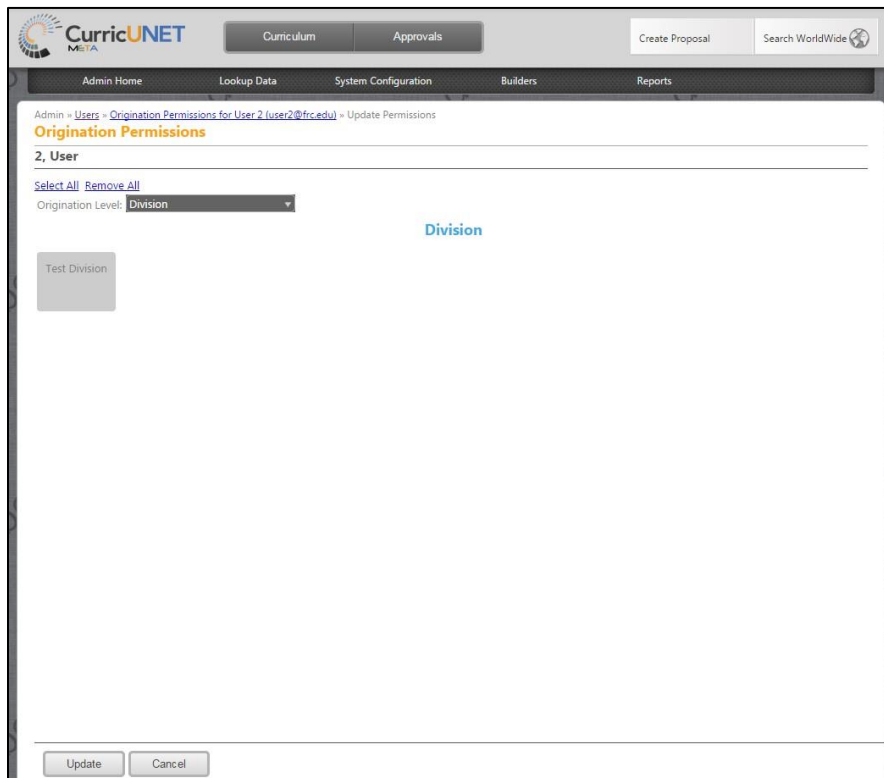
CurricUNET
META

Curriculum
Approvals

Create Proposal
Search WorldWide

Admin Home
Lookup Data
System Configuration
Builders
Reports

Admin » Users » Origination Permissions for User 2 (user2@frc.edu) » Update Permissions

Origination Permissions

2, User

Select All Remove All

Origination Level: Division

Division

Test Division

Update
Cancel